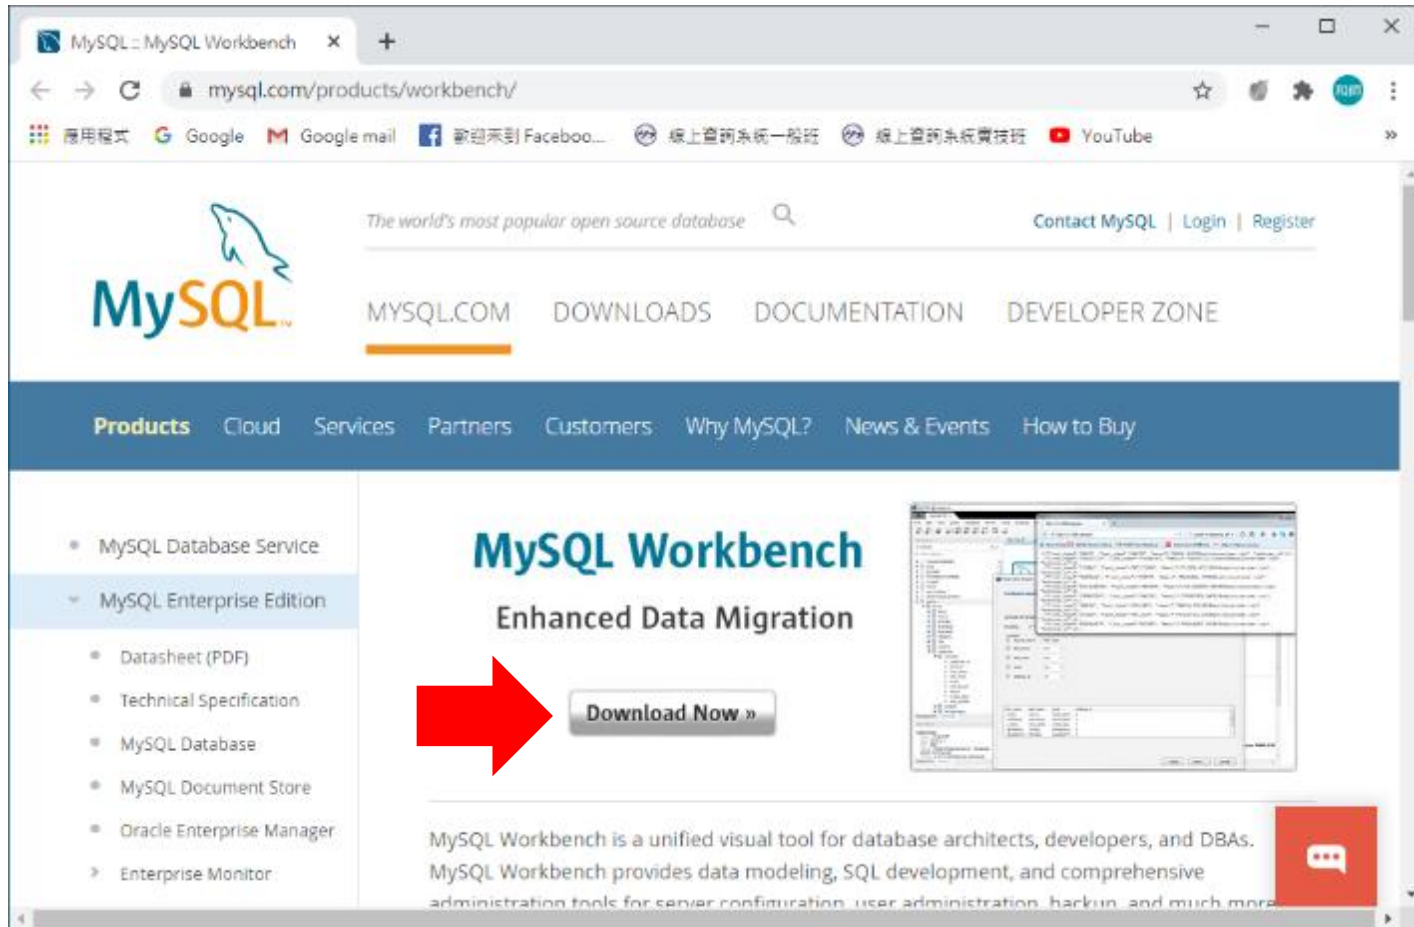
MySQL :: MySQL Workbench

mysql.com/products/workbench/

應用程式 Google Google mail 歡迎來到 Faceboo... 線上查詢系統一般班 線上查詢系統實技班 YouTube

MySQL

The world's most popular open source database

Contact MySQL | Login | Register

MYSQL.COM DOWNLOADS DOCUMENTATION DEVELOPER ZONE

Products Cloud Services Partners Customers Why MySQL? News & Events How to Buy

MySQL Database Service
MySQL Enterprise Edition
Datasheet (PDF)
Technical Specification
MySQL Database
MySQL Document Store
Oracle Enterprise Manager
Enterprise Monitor

MySQL Workbench

Enhanced Data Migration

Download Now »

MySQL Workbench is a unified visual tool for database architects, developers, and DBAs. MySQL Workbench provides data modeling, SQL development, and comprehensive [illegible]